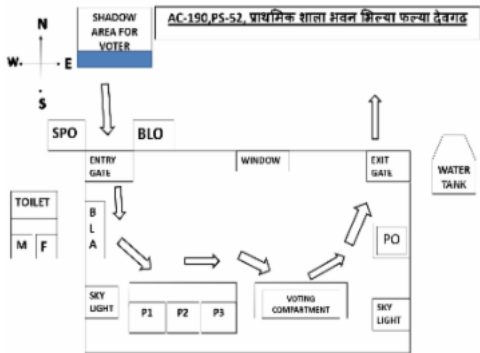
N

W E

S

SHADOW AREA FOR VOTER

AC-190,PS-52, प्राथमिक शाला भवन भिल्या फल्या देवगढ़

SPO

BLO

ENTRY GATE

WINDOW

EXIT GATE

WATER TANK

TOILET

M F

B L A

PO

SKY LIGHT

P1 P2 P3

VOTING COMPARTMENT

SKY LIGHT